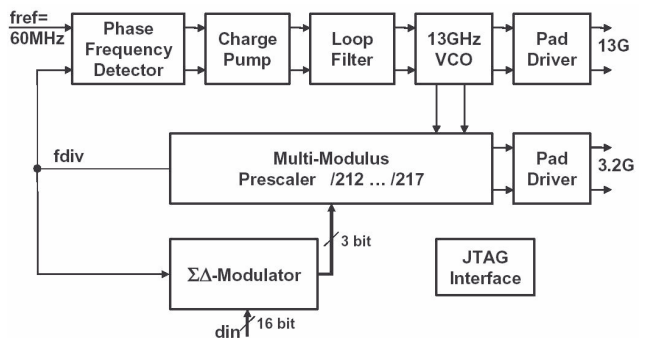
fref=
60MHz

Phase Frequency Detector

Charge Pump

Loop Filter

13GHz VCO

Pad Driver

13G

fdiv

Multi-Modulus Prescaler /212 … /217

Pad Driver

3.2G

3 bit

ΣΔ-Modulator

JTAG Interface

din

16 bit